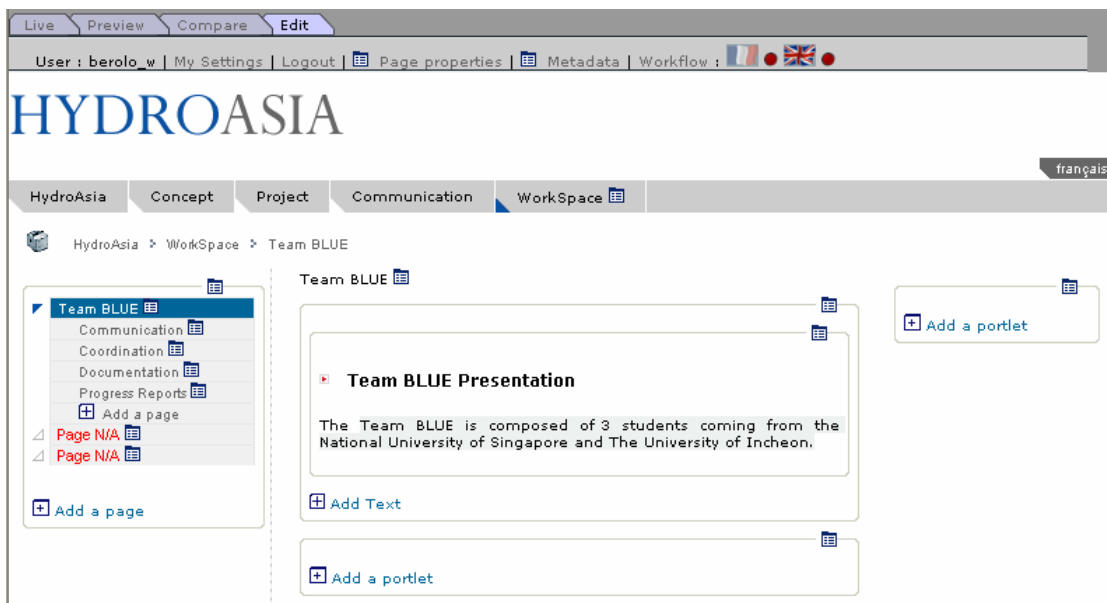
Live Preview Compare Edit

User : berolo_w | My Settings | Logout | Page properties | Metadata | Workflow :

HYDROASIA

français

HydroAsia Concept Project Communication WorkSpace

HydroAsia > WorkSpace > Team BLUE

Team BLUE
Communication
Coordination
Documentation
Progress Reports
Add a page
Page N/A
Page N/A

Add a page

Team BLUE

Team BLUE Presentation

The Team BLUE is composed of 3 students coming from the National University of Singapore and The University of Incheon.

Add Text

Add a portlet

Add a portlet